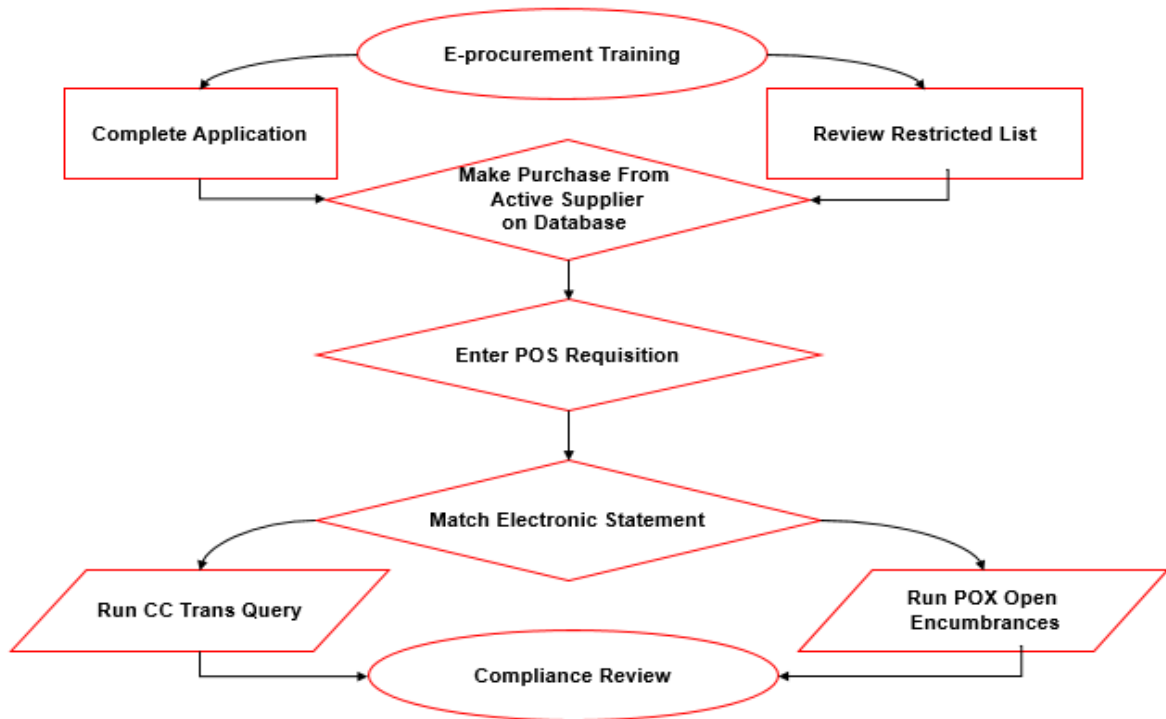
E-procurement Training

Complete Application

Review Restricted List

Make Purchase From Active Supplier on Database

Enter POS Requisition

Match Electronic Statement

Run CC Trans Query

Run POX Open Encumbrances

Compliance Review